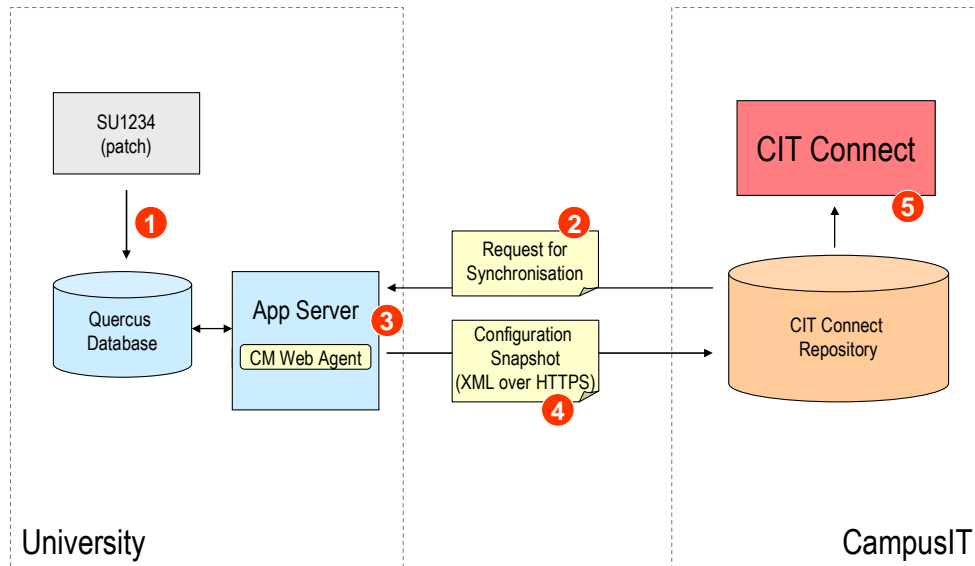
SU1234
(patch)

1

Quercus Database

App Server

CM Web Agent

3

2

Request for Synchronisation

Configuration Snapshot
(XML over HTTPS)

4

CIT Connect

5

CIT Connect Repository

University

CampusIT